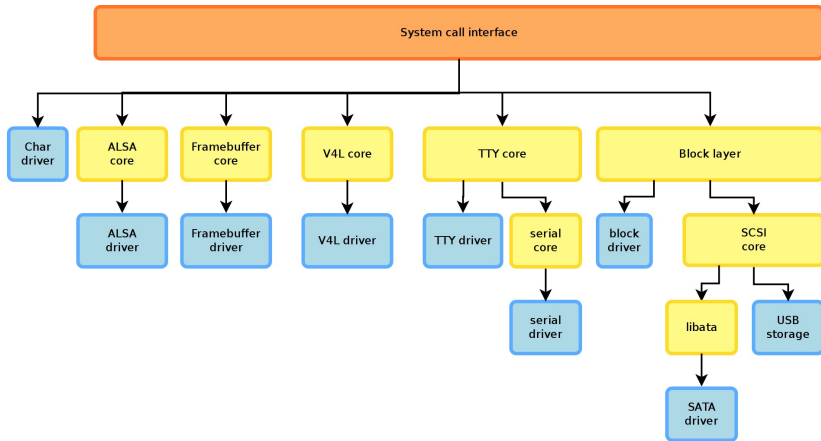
System call interface

Char driver

ALSA core

ALSA driver

Framebuffer core

Framebuffer driver

V4L core

V4L driver

TTY core

TTY driver

serial core

serial driver

Block layer

block driver

SCSI core

libata

SATA driver

USB storage